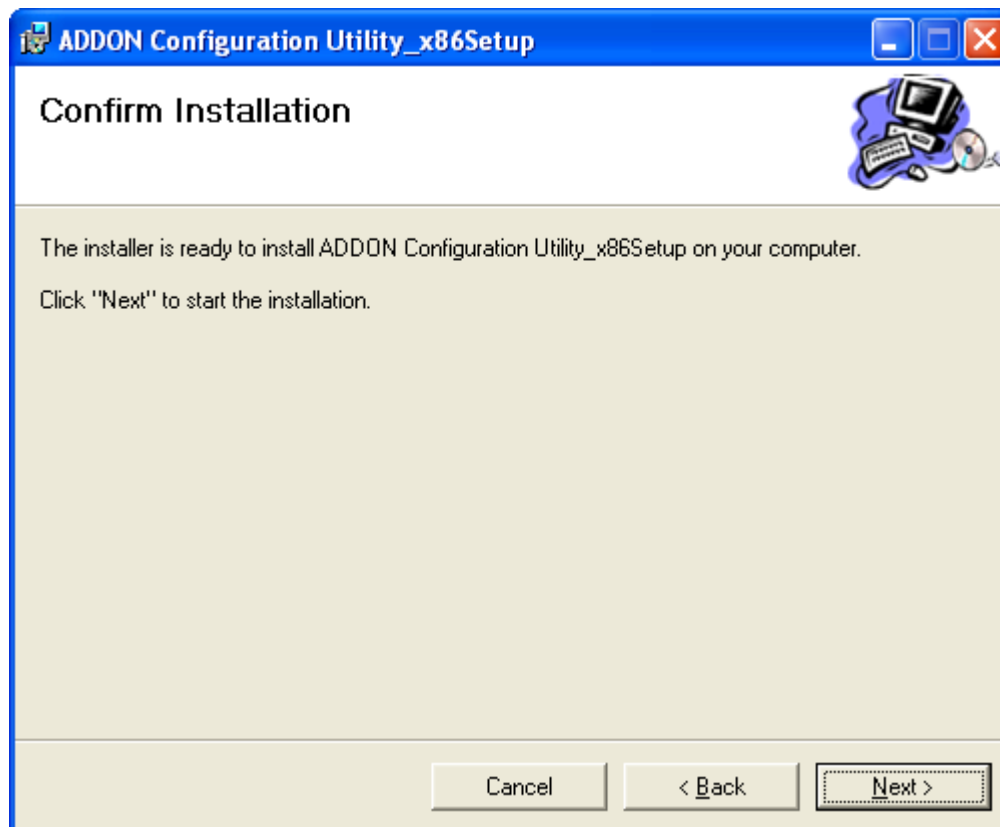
ADDON Configuration Utility_x86Setup

Confirm Installation

The installer is ready to install ADDON Configuration Utility_x86Setup on your computer.

Click "Next" to start the installation.

Cancel

< Back

Next >